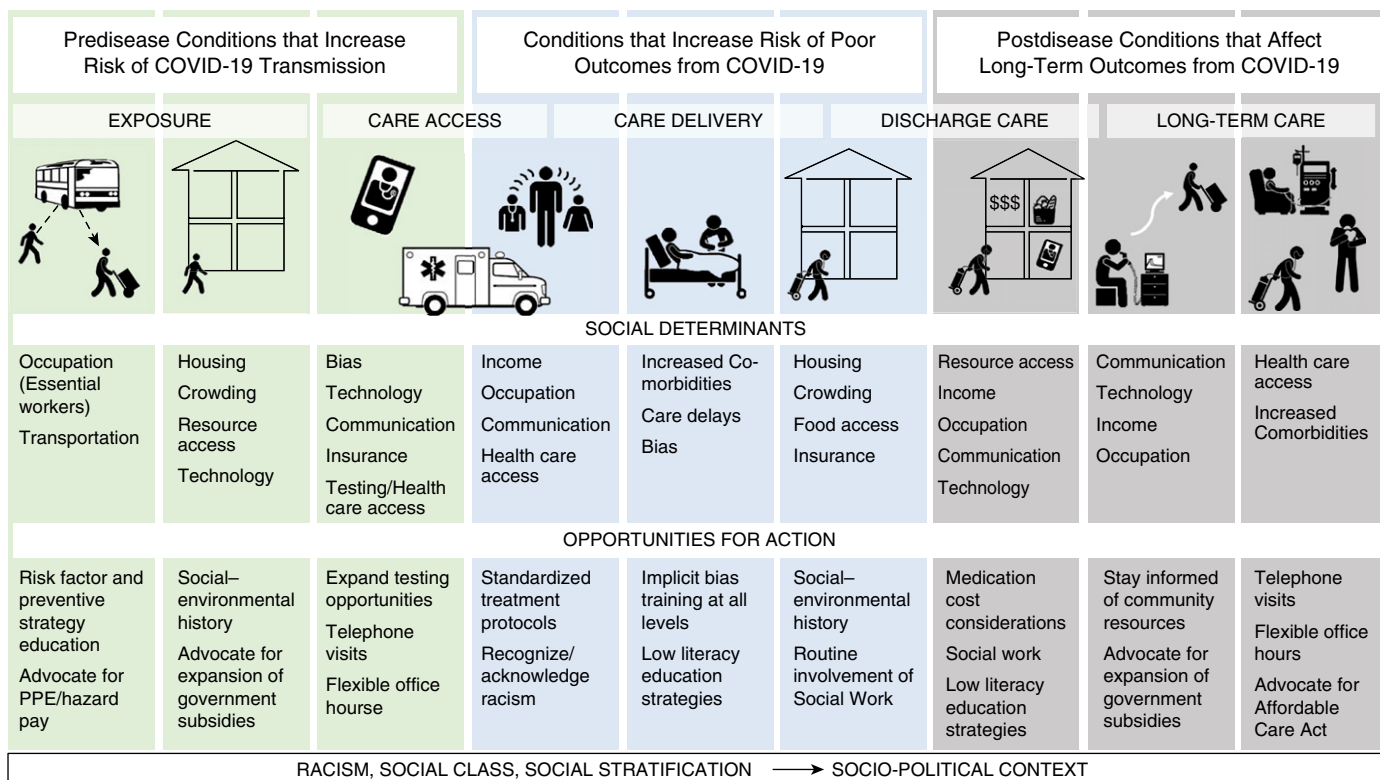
Predisease Conditions that Increase Risk of COVID-19 Transmission

Conditions that Increase Risk of Poor Outcomes from COVID-19

Postdisease Conditions that Affect Long-Term Outcomes from COVID-19

EXPOSURE

CARE ACCESS

CARE DELIVERY

DISCHARGE CARE

LONG-TERM CARE

$$$

SOCIAL DETERMINANTS

Occupation (Essential workers)
Transportation

Housing
Crowding
Resource access
Technology

Bias
Technology
Communication
Insurance
Testing/Health care access

Income
Occupation
Communication
Health care access

Increased Comorbidities
Care delays
Bias

Housing
Crowding
Food access
Insurance

Resource access
Income
Occupation
Communication
Technology

Communication
Technology
Income
Occupation

Health care access
Increased Comorbidities

OPPORTUNITIES FOR ACTION

Risk factor and preventive strategy education
Advocate for PPE/hazard pay

Social–environmental history
Advocate for expansion of government subsidies

Expand testing opportunities
Telephone visits
Flexible office hourse

Standardized treatment protocols
Recognize/acknowledge racism

Implicit bias training at all levels
Low literacy education strategies

Social–environmental history
Routine involvement of Social Work

Medication cost considerations
Social work
Low literacy education strategies

Stay informed of community resources
Advocate for expansion of government subsidies

Telephone visits
Flexible office hours
Advocate for Affordable Care Act

RACISM, SOCIAL CLASS, SOCIAL STRATIFICATION → SOCIO-POLITICAL CONTEXT